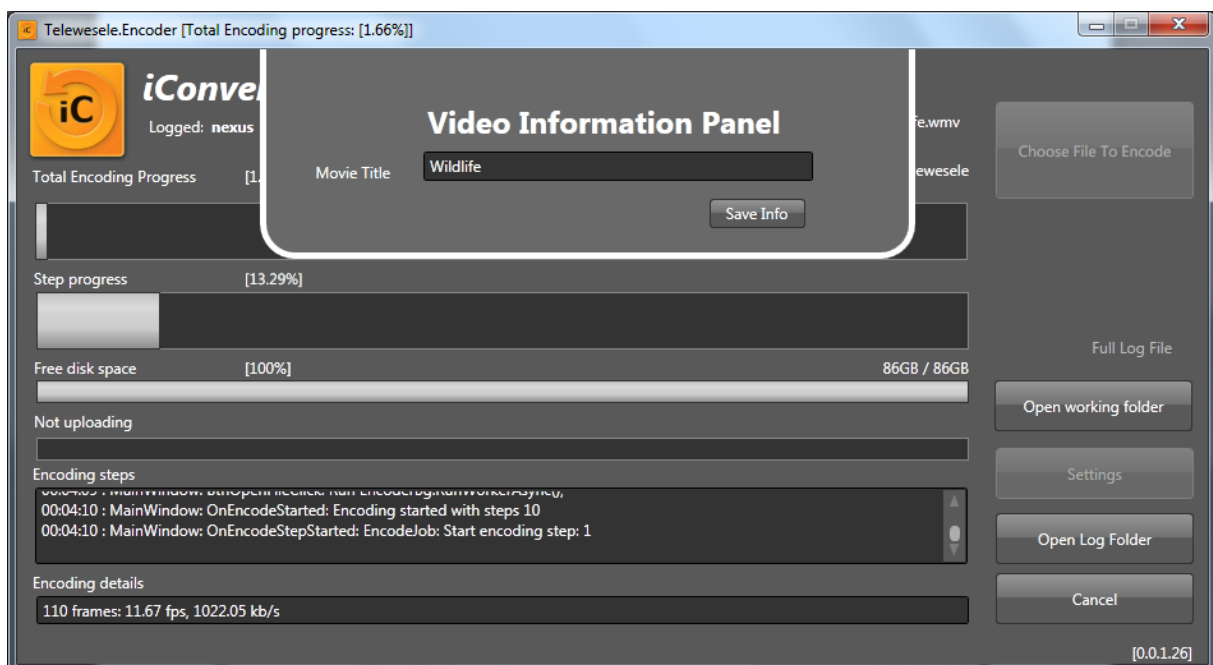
iC Telewesele.Encoder [Total Encoding progress: [1.66%]]

iC iConve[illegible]
Logged: nexus
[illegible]fe.wmv
Total Encoding Progress [1.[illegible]
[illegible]ewesele

Video Information Panel
Movie Title Wildlife
Save Info

Choose File To Encode

Step progress [13.29%]

Free disk space [100%] 86GB / 86GB

Full Log File

Not uploading

Open working folder

Encoding steps

Settings

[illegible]
00:04:10 : MainWindow: OnEncodeStarted: Encoding started with steps 10
00:04:10 : MainWindow: OnEncodeStepStarted: EncodeJob: Start encoding step: 1

Open Log Folder

Encoding details
110 frames: 11.67 fps, 1022.05 kb/s

Cancel

[0.0.1.26]